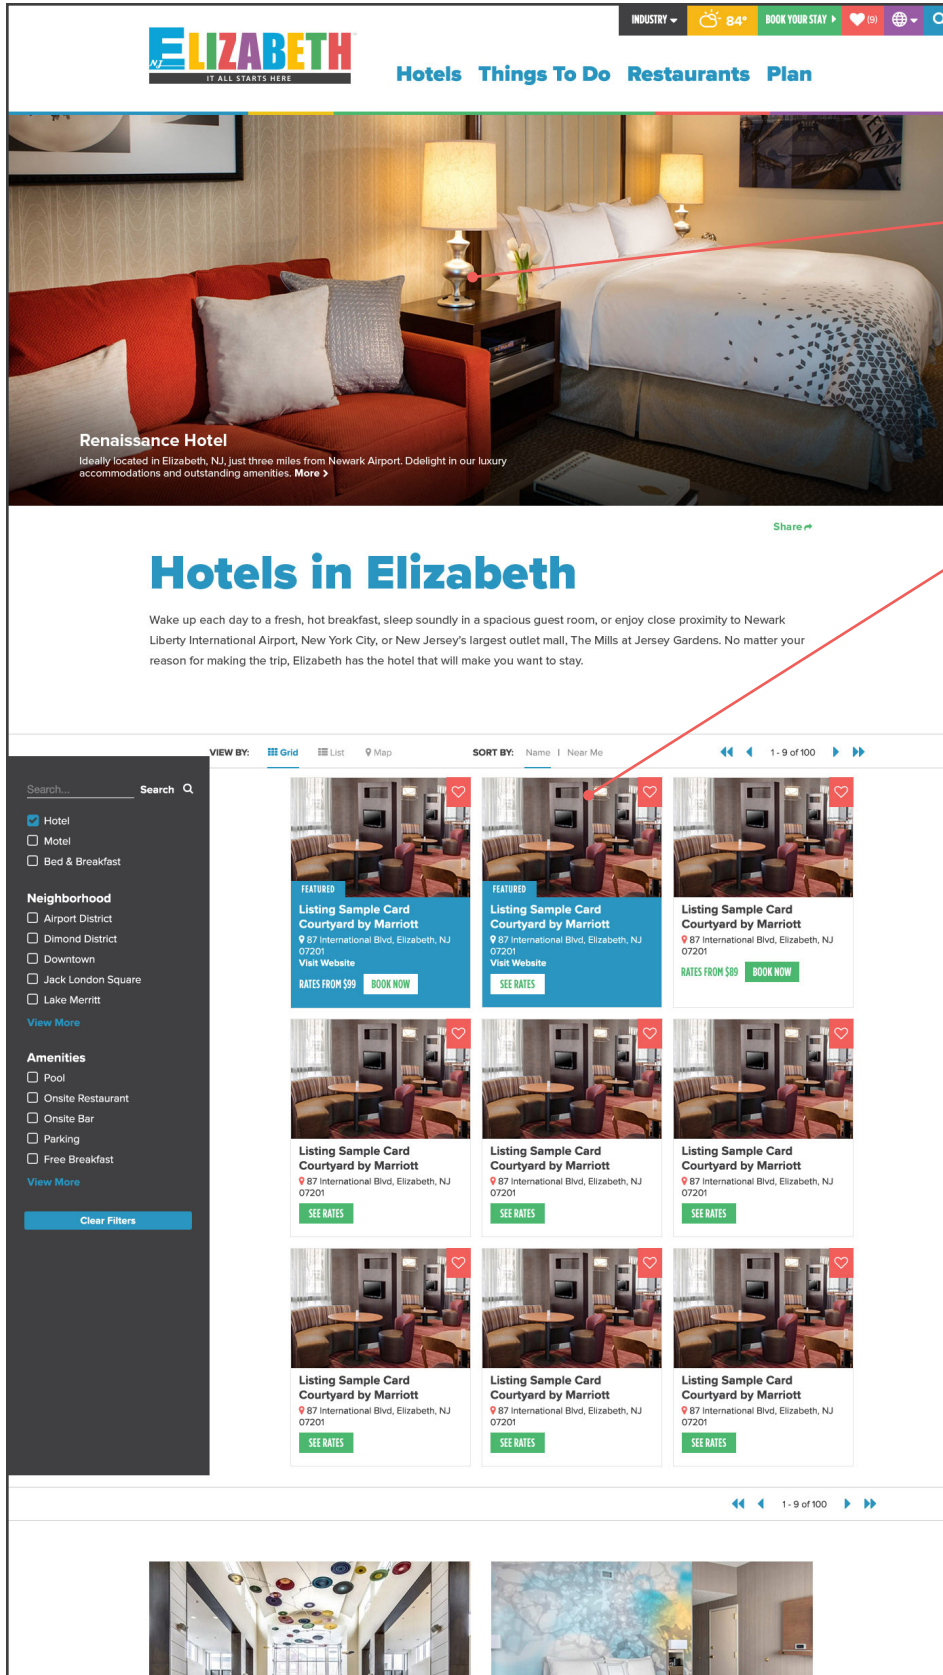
INDUSTRY 84° BOOK YOUR STAY (9)

ELIZABETH NJ
IT ALL STARTS HERE

Hotels Things To Do Restaurants Plan

Renaissance Hotel
Ideally located in Elizabeth, NJ, just three miles from Newark Airport. Ddelight in our luxury accommodations and outstanding amenities. More >

Share

Hotels in Elizabeth

Wake up each day to a fresh, hot breakfast, sleep soundly in a spacious guest room, or enjoy close proximity to Newark Liberty International Airport, New York City, or New Jersey's largest outlet mall, The Mills at Jersey Gardens. No matter your reason for making the trip, Elizabeth has the hotel that will make you want to stay.

VIEW BY: Grid List Map SORT BY: Name | Near Me 1 - 9 of 100

Search... Search

Hotel
Motel
Bed & Breakfast

Neighborhood
Airport District
Dimond District
Downtown
Jack London Square
Lake Merritt
View More

Amenities
Pool
Onsite Restaurant
Onsite Bar
Parking
Free Breakfast
View More

Clear Filters

FEATURED
Listing Sample Card Courtyard by Marriott
87 International Blvd, Elizabeth, NJ 07201
Visit Website
RATES FROM $99 BOOK NOW

FEATURED
Listing Sample Card Courtyard by Marriott
87 International Blvd, Elizabeth, NJ 07201
Visit Website
SEE RATES

Listing Sample Card Courtyard by Marriott
87 International Blvd, Elizabeth, NJ 07201
RATES FROM $89 BOOK NOW

Listing Sample Card Courtyard by Marriott
87 International Blvd, Elizabeth, NJ 07201
SEE RATES

Listing Sample Card Courtyard by Marriott
87 International Blvd, Elizabeth, NJ 07201
SEE RATES

Listing Sample Card Courtyard by Marriott
87 International Blvd, Elizabeth, NJ 07201
SEE RATES

Listing Sample Card Courtyard by Marriott
87 International Blvd, Elizabeth, NJ 07201
SEE RATES

Listing Sample Card Courtyard by Marriott
87 International Blvd, Elizabeth, NJ 07201
SEE RATES

Listing Sample Card Courtyard by Marriott
87 International Blvd, Elizabeth, NJ 07201
SEE RATES

1 - 9 of 100